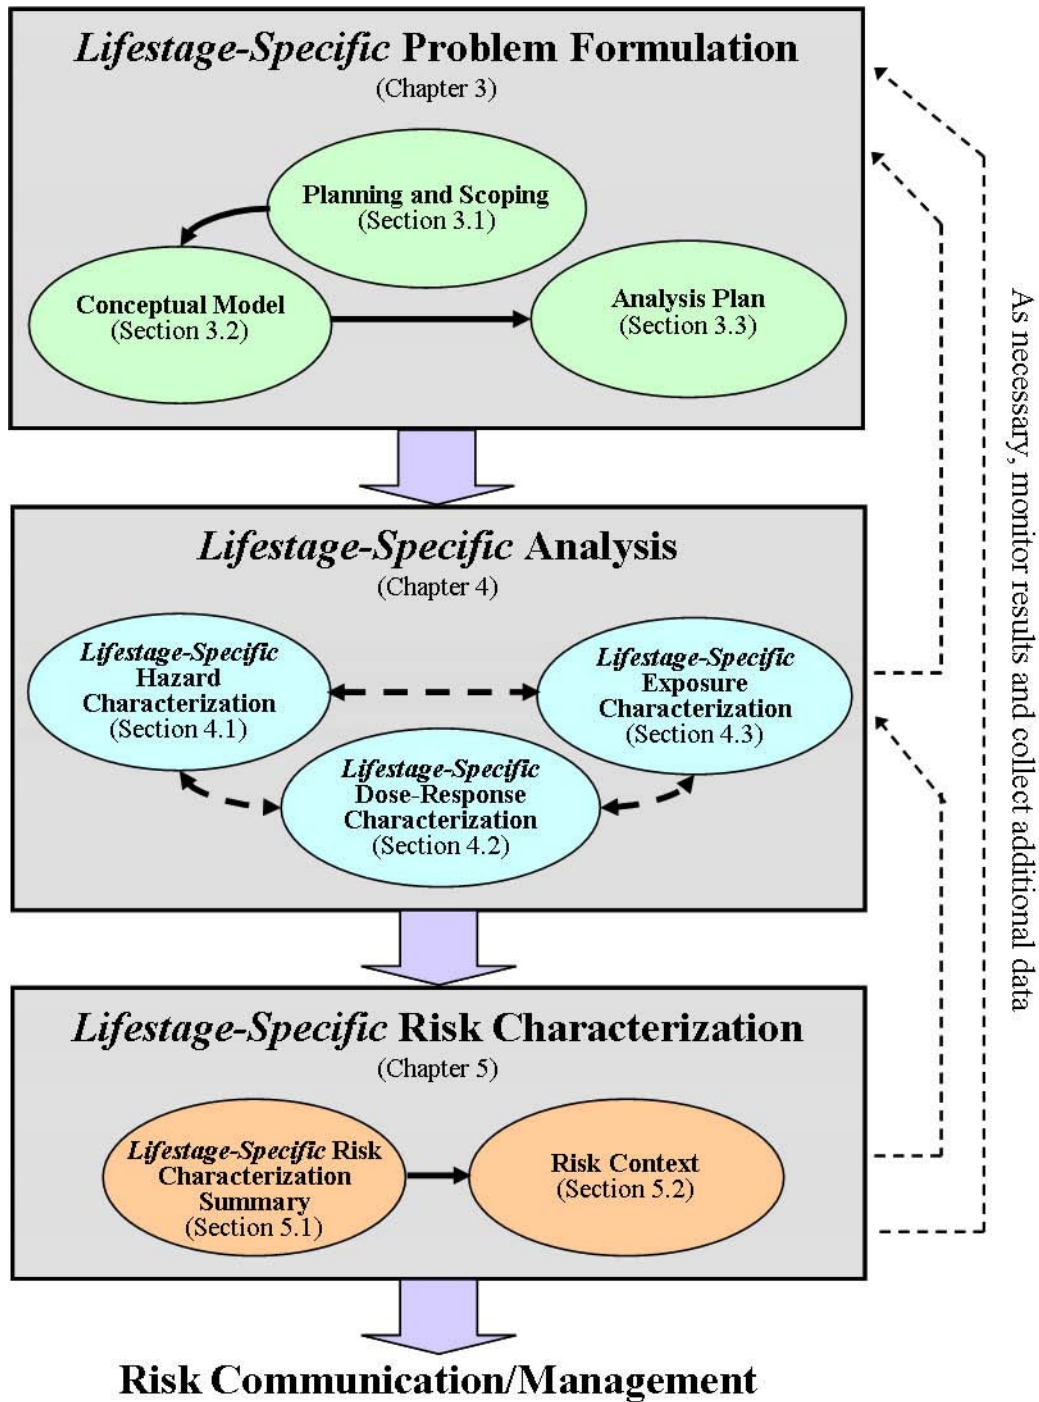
Lifestage-Specific Problem Formulation
(Chapter 3)

Planning and Scoping
(Section 3.1)

Conceptual Model
(Section 3.2)

Analysis Plan
(Section 3.3)

Lifestage-Specific Analysis
(Chapter 4)

Lifestage-Specific Hazard Characterization
(Section 4.1)

Lifestage-Specific Exposure Characterization
(Section 4.3)

Lifestage-Specific Dose-Response Characterization
(Section 4.2)

Lifestage-Specific Risk Characterization
(Chapter 5)

Lifestage-Specific Risk Characterization Summary
(Section 5.1)

Risk Context
(Section 5.2)

Risk Communication/Management

As necessary, monitor results and collect additional data